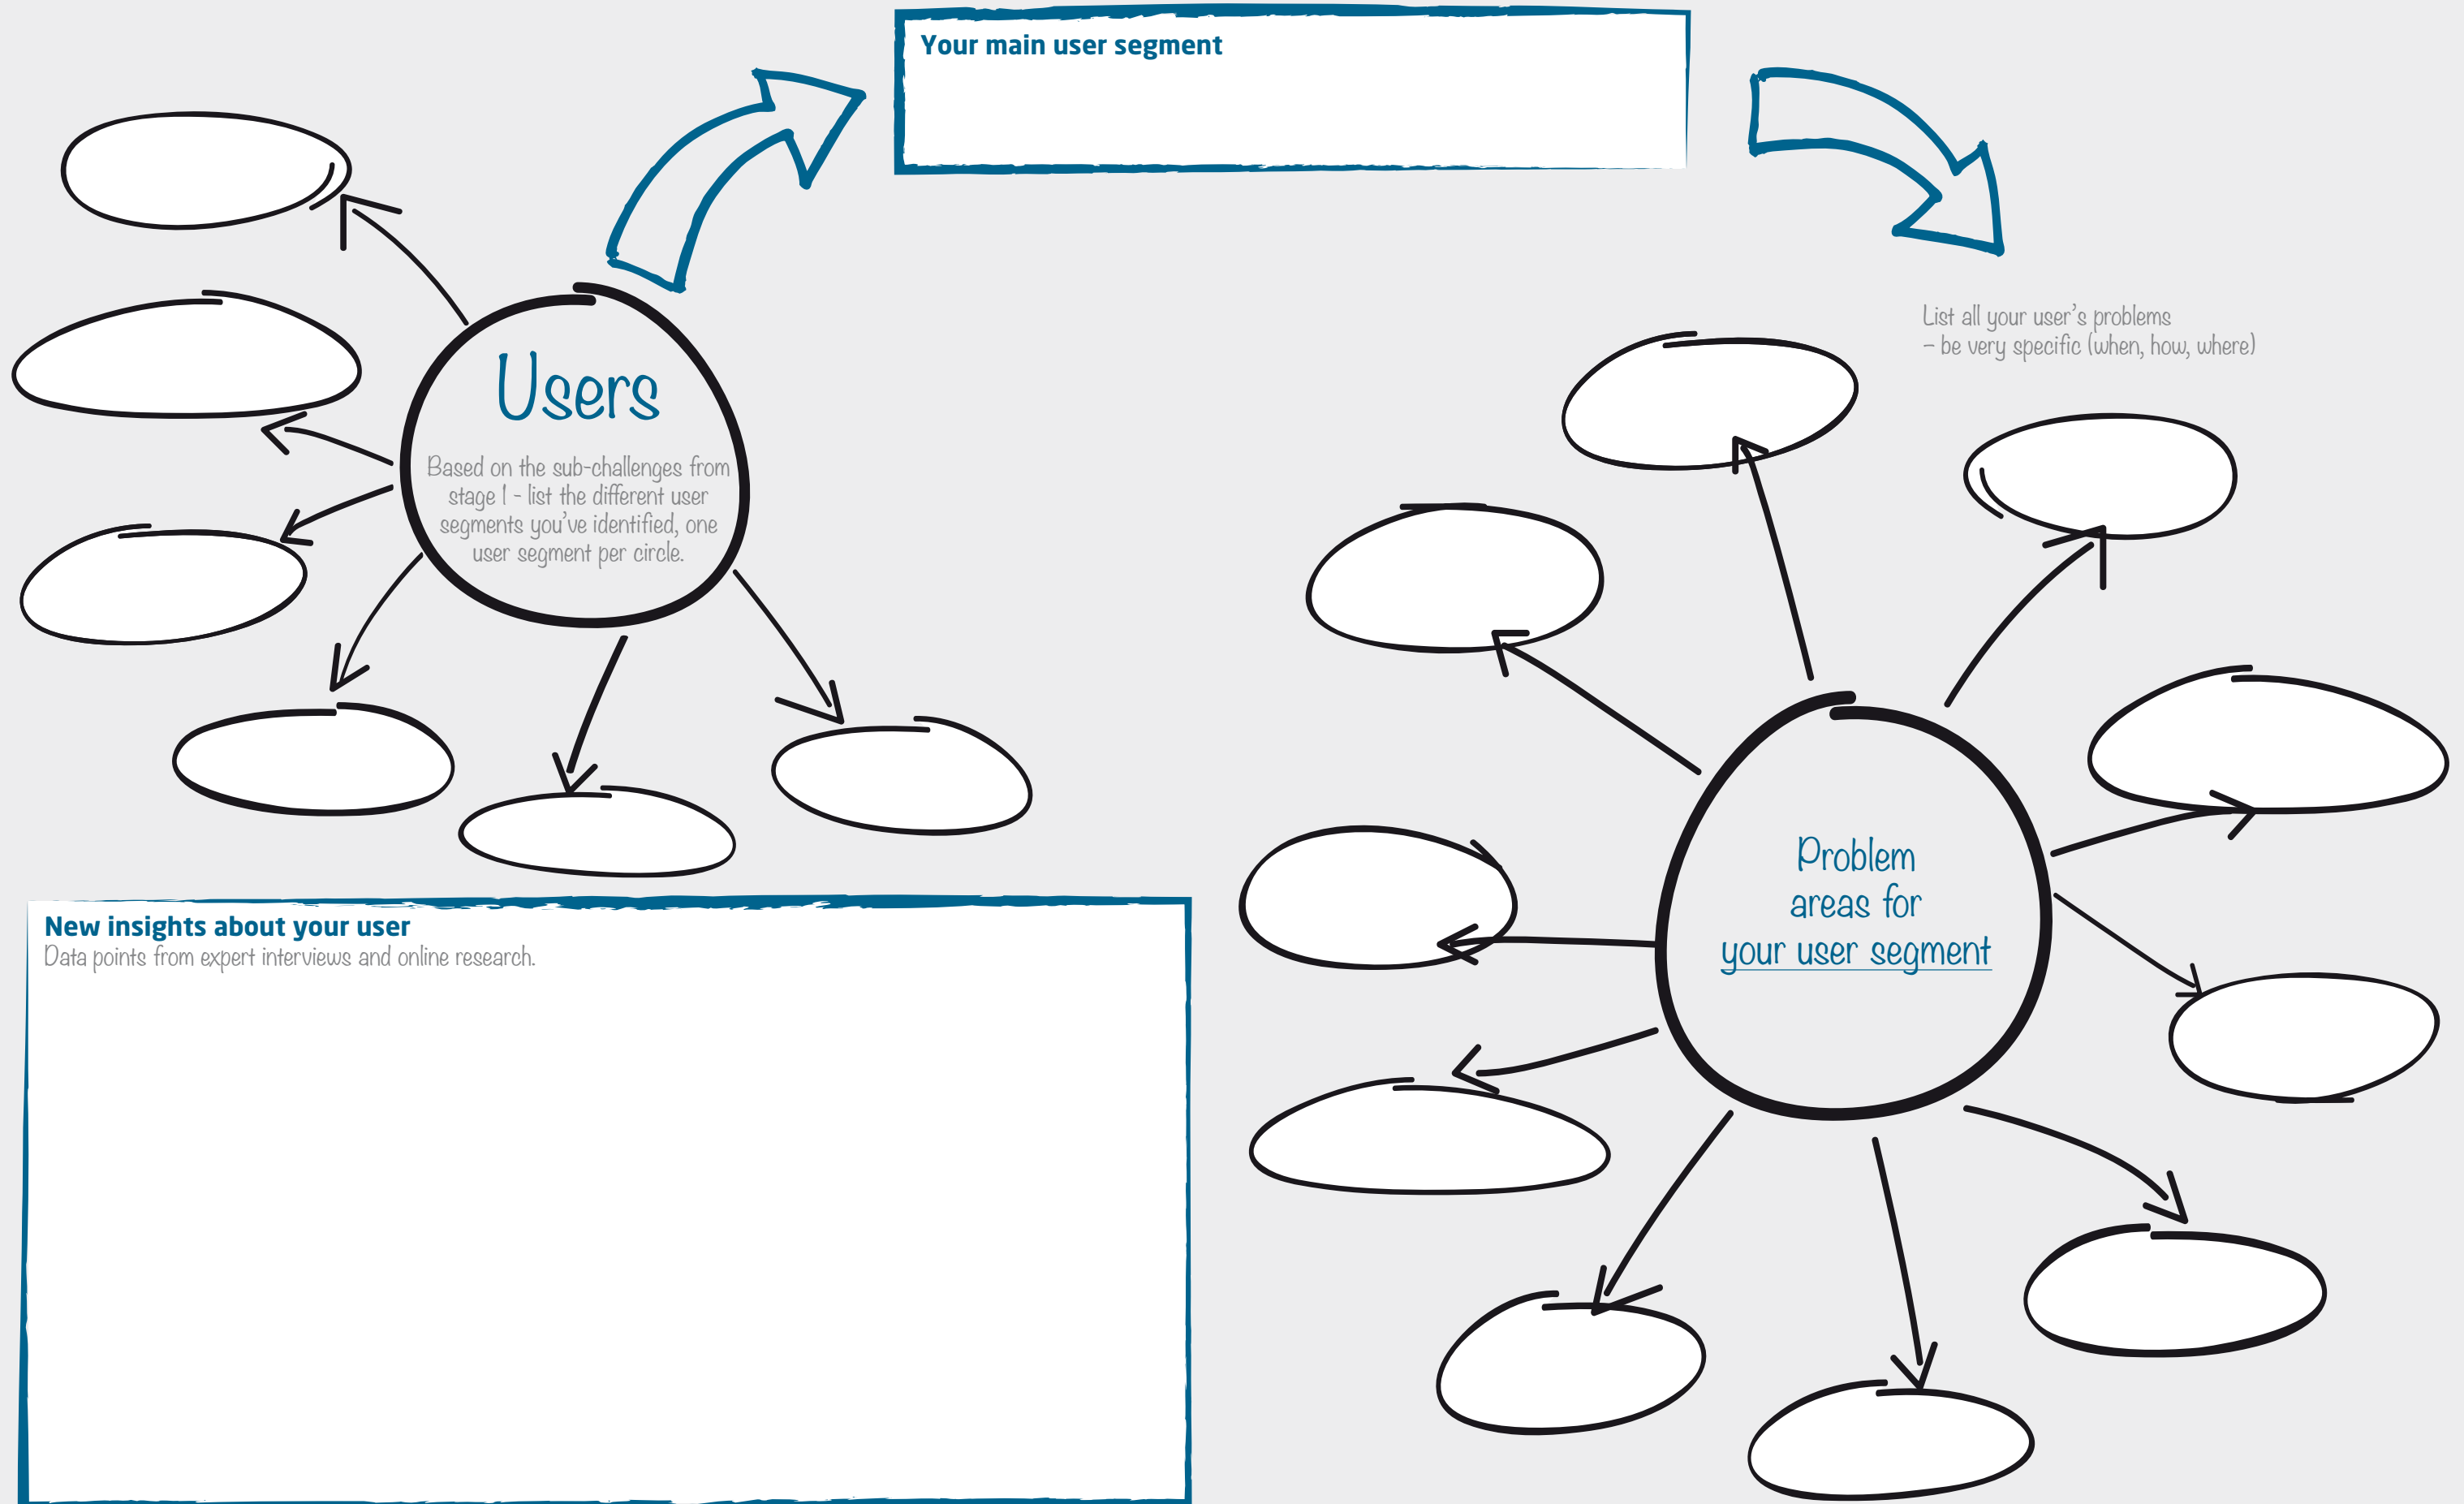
Your main user segment

Users

Based on the sub-challenges from stage 1 - list the different user segments you've identified, one user segment per circle.

List all your user's problems
– be very specific (when, how, where)

Problem areas for your user segment

New insights about your user
Data points from expert interviews and online research.